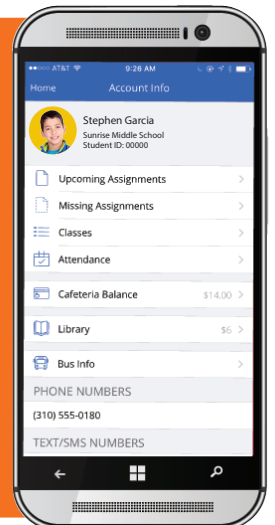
●●○○○ AT&T 9:26 AM

Home Account Info

Stephen Garcia
Sunrise Middle School
Student ID: 00000

Upcoming Assignments >

Missing Assignments >

Classes >

Attendance >

Cafeteria Balance $14.00 >

Library $6 >

Bus Info >

PHONE NUMBERS

(310) 555-0180

TEXT/SMS NUMBERS